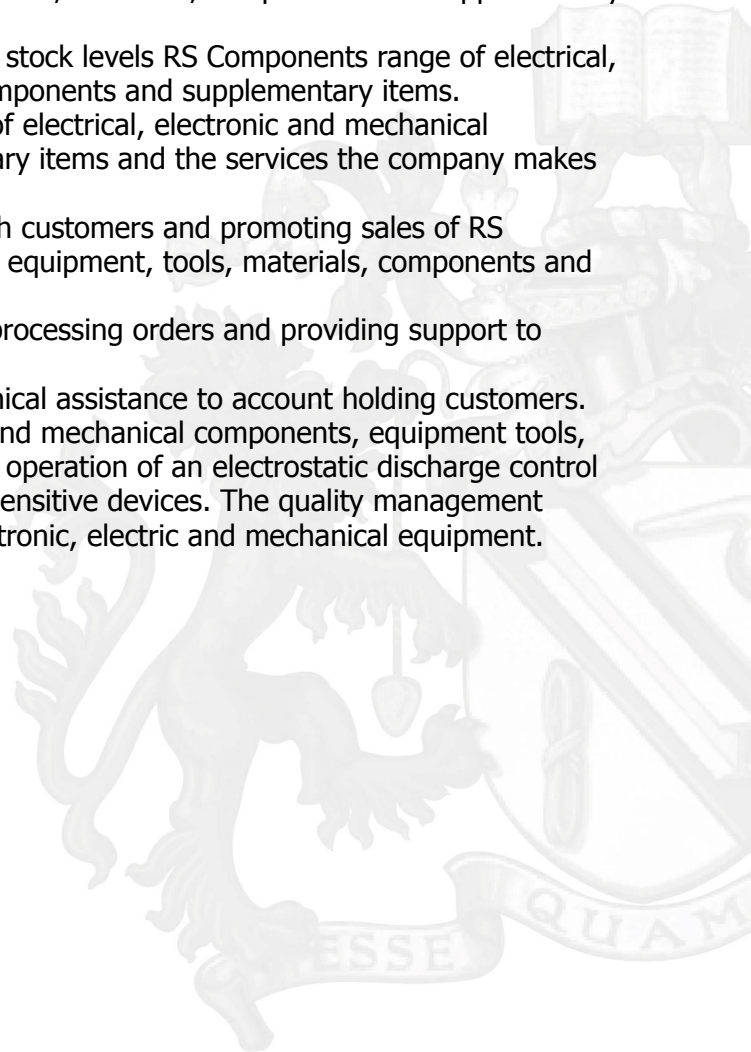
stock levels RS Components range of electrical, mponents and supplementary items.
f electrical, electronic and mechanical ary items and the services the company makes

h customers and promoting sales of RS equipment, tools, materials, components and

rocessing orders and providing support to

nical assistance to account holding customers. nd mechanical components, equipment tools, operation of an electrostatic discharge control ensitive devices. The quality management tronic, electric and mechanical equipment.

ESSE QUAM